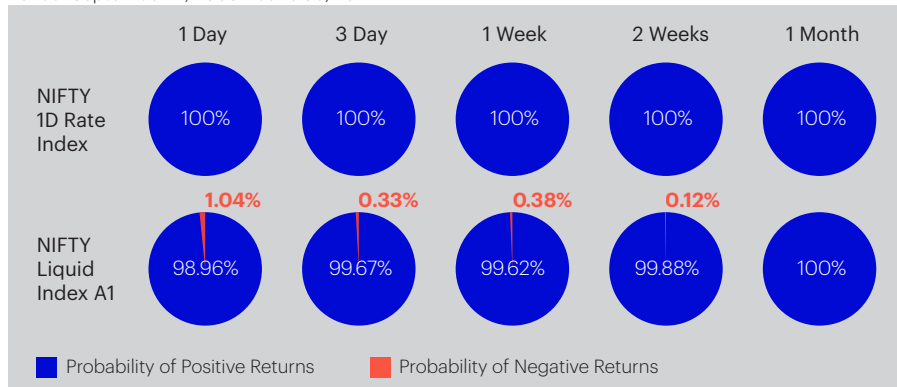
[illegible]

| | 1 Day | 3 Day | 1 Week | 2 Weeks | 1 Month |
|---|---|---|---|---|---|
| NIFTY 1D Rate Index | 100% | 100% | 100% | 100% | 100% |
| NIFTY Liquid Index A1 | 98.96% 1.04% | 99.67% 0.33% | 99.62% 0.38% | 99.88% 0.12% | 100% |

Probability of Positive Returns
Probability of Negative Returns